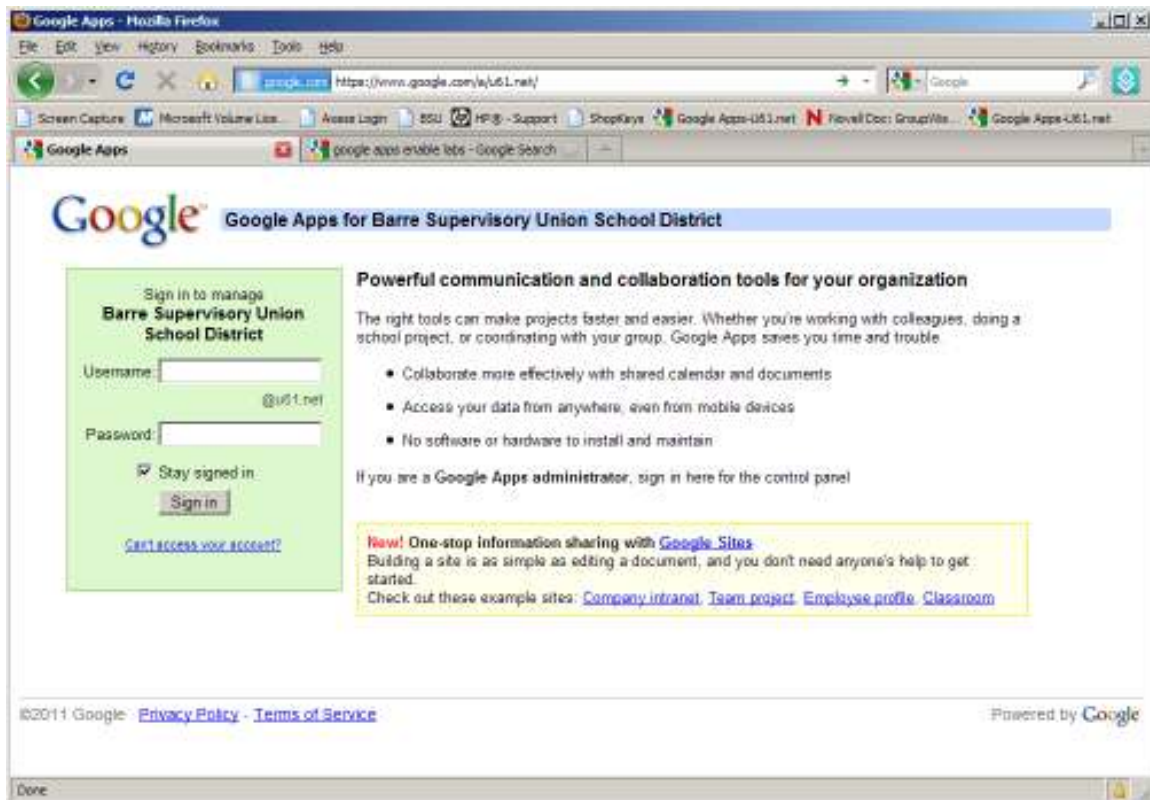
Google Apps - Mozilla Firefox

File Edit View History Bookmarks Tools Help

google.com https://www.google.com/a/u61.net/

Google

Screen Capture Microsoft Volume Lice... Aesop Login BSU HP® - Support ShopKeys Google Apps-U61.net Novell Doc: GroupWis... Google Apps-U61.net

Google Apps

google apps enable labs - Google Search

Google Google Apps for Barre Supervisory Union School District

Sign in to manage
Barre Supervisory Union School District

Username:
@u61.net

Password:

Stay signed in

Sign in

Can't access your account?

Powerful communication and collaboration tools for your organization

The right tools can make projects faster and easier. Whether you're working with colleagues, doing a school project, or coordinating with your group, Google Apps saves you time and trouble.

- Collaborate more effectively with shared calendar and documents
- Access your data from anywhere, even from mobile devices
- No software or hardware to install and maintain

If you are a Google Apps administrator, sign in here for the control panel

New! One-stop information sharing with Google Sites
Building a site is as simple as editing a document, and you don't need anyone's help to get started.
Check out these example sites: Company intranet, Team project, Employee profile, Classroom

©2011 Google · Privacy Policy · Terms of Service

Powered by Google

Done